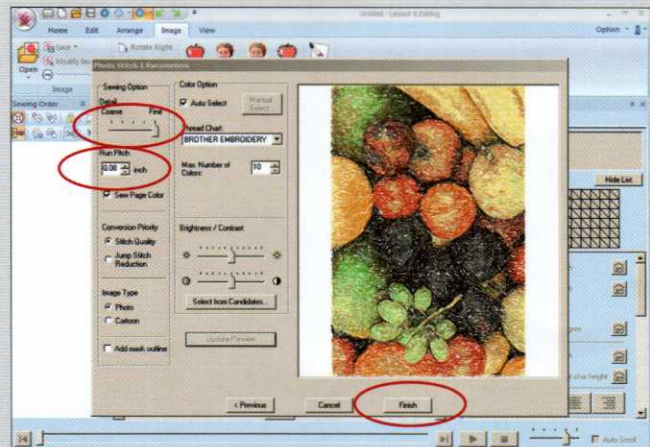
Untitled - Layout & Editing

Home Edit Arrange Image View

Option

Save

Rotate Right

Modify

Open

Image

Sewing Order

Photo Stitch 1 Parameters

Sewing Option

Detail

Coarse Fine

Run Pitch

0.08 inch

Sew Page Color

Conversion Priority

Stitch Quality

Jump Stitch Reduction

Image Type

Photo

Cartoon

Add mask outline

Color Option

Auto Select

Manual Select

Thread Chart:

BROTHER EMBROIDERY

Max. Number of Colors:

10

Brightness / Contrast

Select from Candidates...

Update Preview

< Previous

Cancel

Finish

Hide List

Auto Scroll